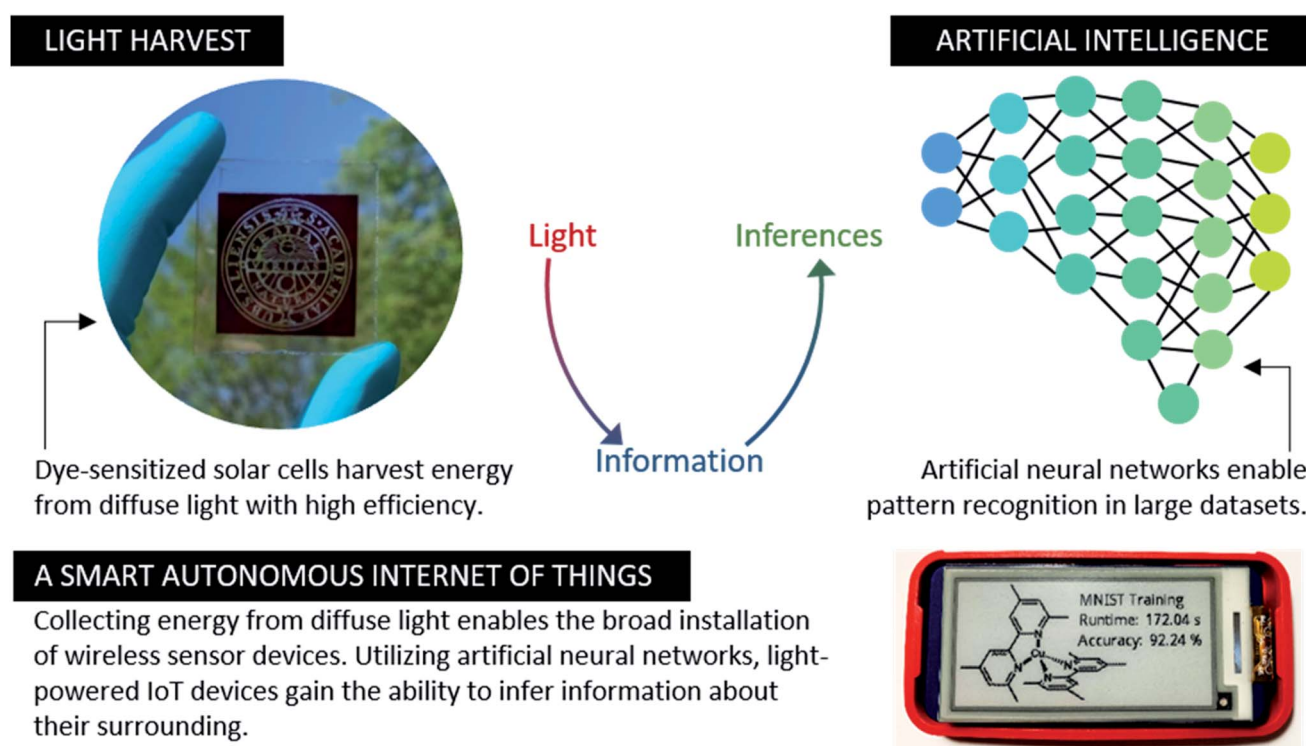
LIGHT HARVEST

ARTIFICIAL INTELLIGENCE

Light

Inferences

Information

Dye-sensitized solar cells harvest energy from diffuse light with high efficiency.

Artificial neural networks enable pattern recognition in large datasets.

A SMART AUTONOMOUS INTERNET OF THINGS

Collecting energy from diffuse light enables the broad installation of wireless sensor devices. Utilizing artificial neural networks, light-powered IoT devices gain the ability to infer information about their surrounding.

MNIST Training
Runtime: 172.04 s
Accuracy: 92.24 %

N
N
Cu
N
N